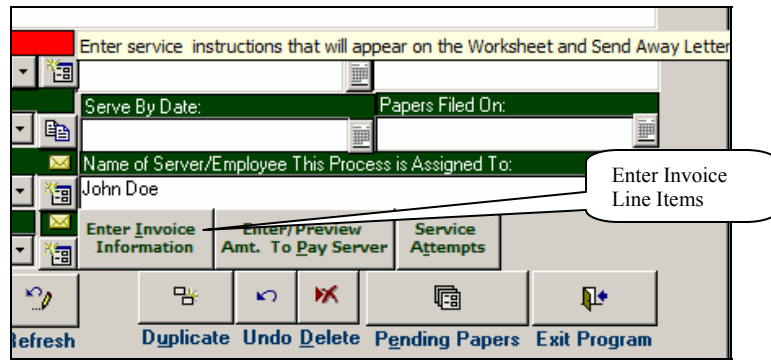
Enter service instructions that will appear on the Worksheet and Send Away Letter

Serve By Date:

Papers Filed On:

Name of Server/Employee This Process is Assigned To:

John Doe

Enter Invoice Line Items

Enter Invoice Information

Enter/Preview Amt. To Pay Server

Service Attempts

Refresh

Duplicate

Undo

Delete

Pending Papers

Exit Program